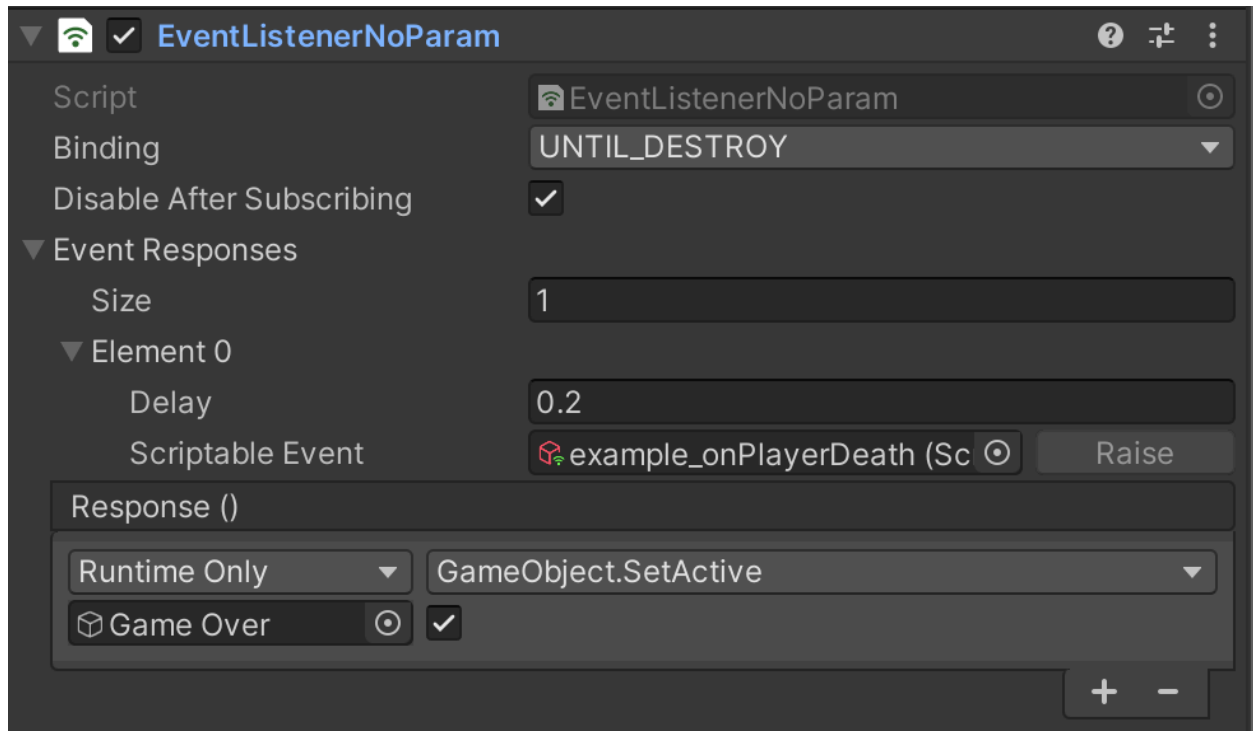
EventListenerNoParam

Script EventListenerNoParam

Binding UNTIL_DESTROY

Disable After Subscribing

Event Responses

Size 1

Element 0

Delay 0.2

Scriptable Event example_onPlayerDeath (Sc

Raise

Response ()

Runtime Only

GameObject.SetActive

Game Over

+ −